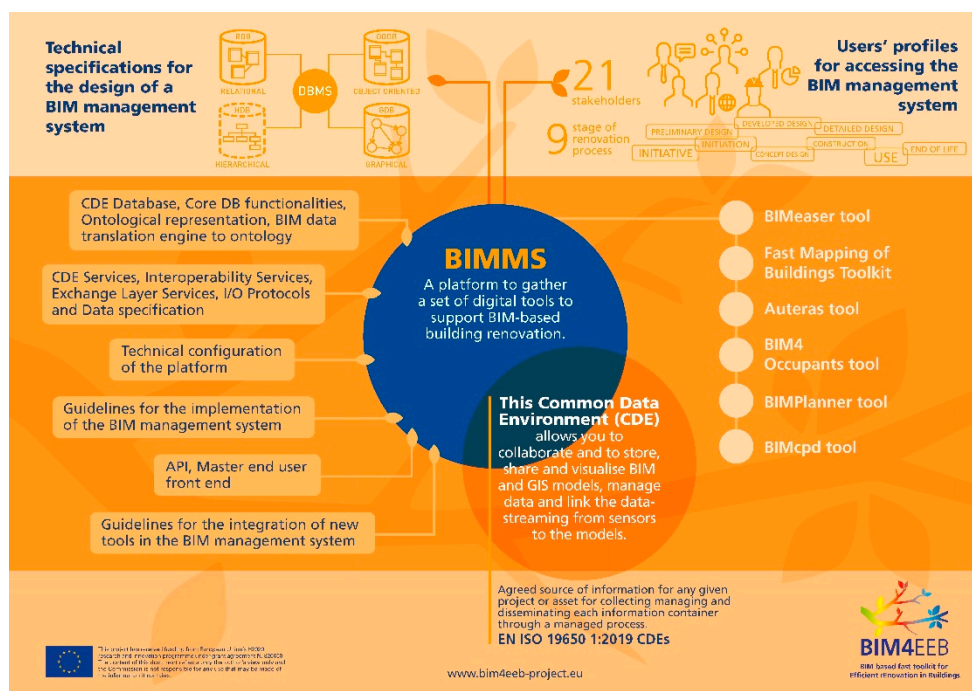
Technical specifications for the design of a BIM management system

RDB
RELATIONAL

DBMS

ODB
OBJECT ORIENTED

RDB
HIERARCHICAL

GDB
GRAPHICAL

21 stakeholders

9 stage of renovation process

Users' profiles for accessing the BIM management system

PRELIMINARY DESIGN
DEVELOPED DESIGN
DETAILED DESIGN
INITIATIVE
INITIATION
CONCEPT DESIGN
CONSTRUCTION
USE
END OF LIFE

CDE Database, Core DB functionalities, Ontological representation, BIM data translation engine to ontology

CDE Services, Interoperability Services, Exchange Layer Services, I/O Protocols and Data specification

Technical configuration of the platform

Guidelines for the implementation of the BIM management system

API, Master end user front end

Guidelines for the integration of new tools in the BIM management system

BIMMS
A platform to gather a set of digital tools to support BIM-based building renovation.

This Common Data Environment (CDE) allows you to collaborate and to store, share and visualise BIM and GIS models, manage data and link the data-streaming from sensors to the models.

BIMeaser tool
Fast Mapping of Buildings Toolkit
Auteras tool
BIM4 Occupants tool
BIMPlanner tool
BIMcpd tool

Agreed source of information for any given project or asset for collecting managing and disseminating each information container through a managed process.
EN ISO 19650 1:2019 CDEs

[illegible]

www.bim4eeb-project.eu

BIM4EEB
BIM based fast toolkit for Efficient rEnovation in Buildings